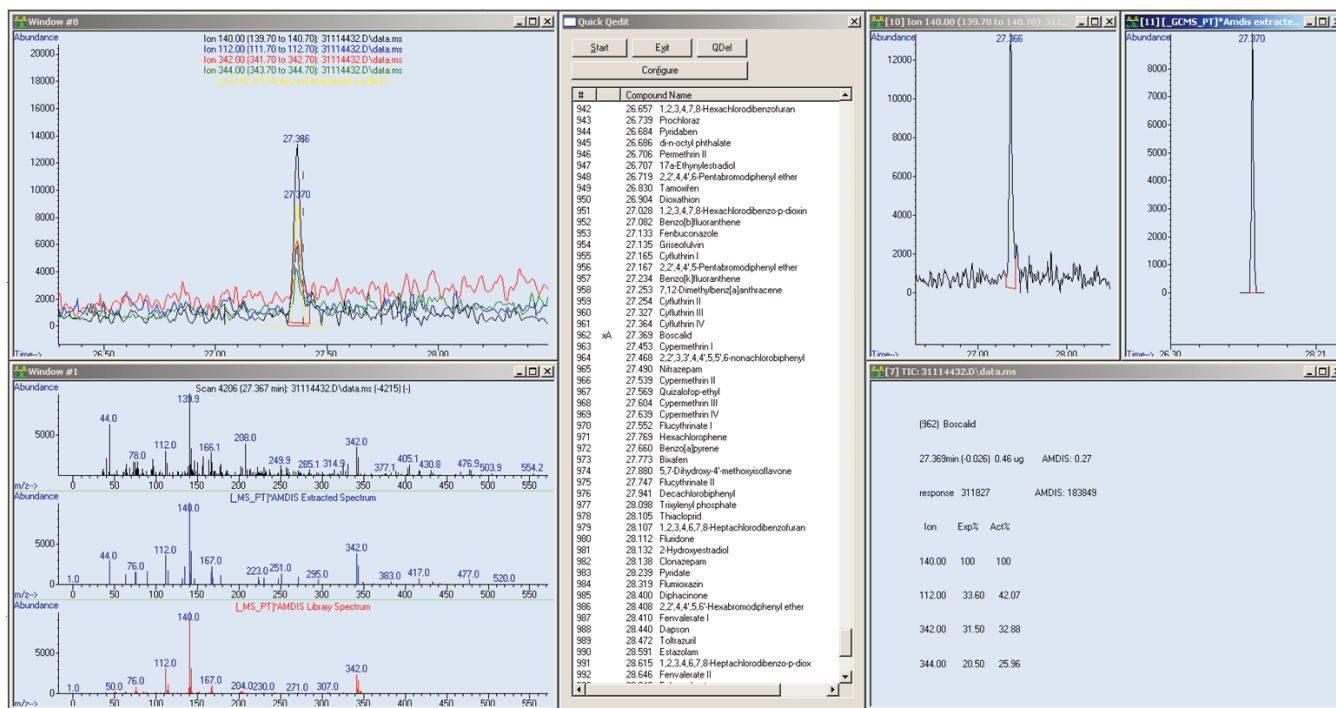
Window #8

Abundance

Ion 140.00 (139.70 to 140.70): 31114432.D\data.ms
Ion 112.00 (111.70 to 112.70): 31114432.D\data.ms
Ion 342.00 (341.70 to 342.70): 31114432.D\data.ms
Ion 344.00 (343.70 to 344.70): 31114432.D\data.ms
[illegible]

20000
18000
16000
14000
12000
10000
8000
6000
4000
2000
0

27.386
27.370

Time-->
26.50
27.00
27.50
28.00

Window #1

Abundance

Scan 4206 (27.367 min): 31114432.D\data.ms (-4215) (-)

5000
0

44.0
78.0
112.0
139.9
166.1
208.0
249.9
285.1
314.9
342.0
377.1
405.1
430.8
476.9
503.9
554.2

m/z-->
0 50 100 150 200 250 300 350 400 450 500 550

Abundance

[_MS_PT]*AMDIS Extracted Spectrum

5000
0

1.0
44.0
76.0
112.0
140.0
167.0
223.0
251.0
295.0
342.0
383.0
417.0
477.0
520.0

m/z-->
0 50 100 150 200 250 300 350 400 450 500 550

Abundance

[_MS_PT]*AMDIS Library Spectrum

5000
0

1.0
50.0
76.0
112.0
140.0
167.0
204.0
230.0
271.0
307.0
342.0

m/z-->
0 50 100 150 200 250 300 350 400 450 500 550

Quick Qedit

Start
Exit
QDel
Configure

| # | | | Compound Name |
|---|---|---|---|
| 942 | | 26.657 | 1,2,3,4,7,8-Hexachlorodibenzofuran |
| 943 | | 26.739 | Prochloraz |
| 944 | | 26.684 | Pyridaben |
| 945 | | 26.686 | di-n-octyl phthalate |
| 946 | | 26.706 | Permethrin II |
| 947 | | 26.707 | 17a-Ethynylestradiol |
| 948 | | 26.719 | 2,2',4,4',6-Pentabromodiphenyl ether |
| 949 | | 26.830 | Tamoxifen |
| 950 | | 26.904 | Dioxathion |
| 951 | | 27.028 | 1,2,3,4,7,8-Hexachlorodibenzo-p-dioxin |
| 952 | | 27.082 | Benzo[b]fluoranthene |
| 953 | | 27.133 | Fenbuconazole |
| 954 | | 27.135 | Griseofulvin |
| 955 | | 27.165 | Cyfluthrin I |
| 956 | | 27.167 | 2,2',4,4',5-Pentabromodiphenyl ether |
| 957 | | 27.234 | Benzo[k]fluoranthene |
| 958 | | 27.253 | 7,12-Dimethylbenz[a]anthracene |
| 959 | | 27.254 | Cyfluthrin II |
| 960 | | 27.327 | Cyfluthrin III |
| 961 | | 27.364 | Cyfluthrin IV |
| 962 | xA | 27.369 | Boscalid |
| 963 | | 27.453 | Cypermethrin I |
| 964 | | 27.468 | 2,2',3,3',4,4',5,5',6-nonachlorobiphenyl |
| 965 | | 27.490 | Nitrazepam |
| 966 | | 27.539 | Cypermethrin II |
| 967 | | 27.569 | Quizalofop-ethyl |
| 968 | | 27.604 | Cypermethrin III |
| 969 | | 27.639 | Cypermethrin IV |
| 970 | | 27.552 | Flucythrinate I |
| 971 | | 27.769 | Hexachlorophene |
| 972 | | 27.660 | Benzo[a]pyrene |
| 973 | | 27.773 | Bixafen |
| 974 | | 27.880 | 5,7-Dihydroxy-4'-methoxyisoflavone |
| 975 | | 27.747 | Flucythrinate II |
| 976 | | 27.941 | Decachlorobiphenyl |
| 977 | | 28.098 | Trixylenyl phosphate |
| 978 | | 28.105 | Thiacloprid |
| 979 | | 28.107 | 1,2,3,4,6,7,8-Heptachlorodibenzofuran |
| 980 | | 28.112 | Fluridone |
| 981 | | 28.132 | 2-Hydroxyestradiol |
| 982 | | 28.138 | Clonazepam |
| 983 | | 28.239 | Pyridate |
| 984 | | 28.319 | Flumioxazin |
| 985 | | 28.400 | Diphacinone |
| 986 | | 28.408 | 2,2',4,4',5,6'-Hexabromodiphenyl ether |
| 987 | | 28.410 | Fenvalerate I |
| 988 | | 28.440 | Dapson |
| 989 | | 28.472 | Toltrazuril |
| 990 | | 28.591 | Estazolam |
| 991 | | 28.615 | 1,2,3,4,6,7,8-Heptachlorodibenzo-p-diox |
| 992 | | 28.646 | Fenvalerate II |

[10] Ion 140.00 (139.70 to 140.70): 311...

Abundance
27.366
12000
10000
8000
6000
4000
2000
0
Time-->
27.00
28.00

[11] [_GCMS_PT]*Amdis extracte...

Abundance
27.370
8000
7000
6000
5000
4000
3000
2000
1000
0
Time--> 26.30
28.21

[7] TIC: 31114432.D\data.ms

(962) Boscalid

27.369min (-0.026) 0.46 ug AMDIS: 0.27

response 311827 AMDIS: 183849

| Ion | Exp% | Act% |
|---|---|---|
| 140.00 | 100 | 100 |
| 112.00 | 33.60 | 42.07 |
| 342.00 | 31.50 | 32.88 |
| 344.00 | 20.50 | 25.96 |